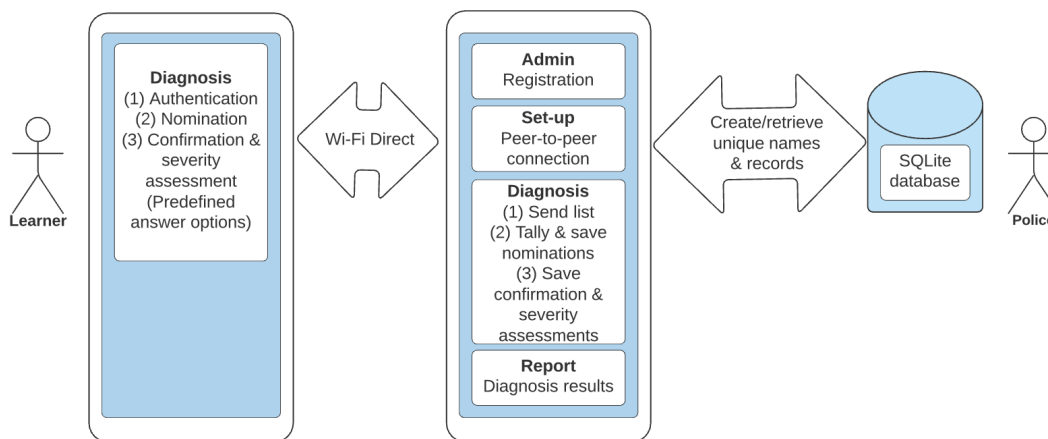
Learner

Diagnosis
(1) Authentication
(2) Nomination
(3) Confirmation & severity assessment
(Predefined answer options)

Wi-Fi Direct

Admin
Registration

Set-up
Peer-to-peer connection

Diagnosis
(1) Send list
(2) Tally & save nominations
(3) Save confirmation & severity assessments

Report
Diagnosis results

Create/retrieve unique names & records

SQLite database

Police